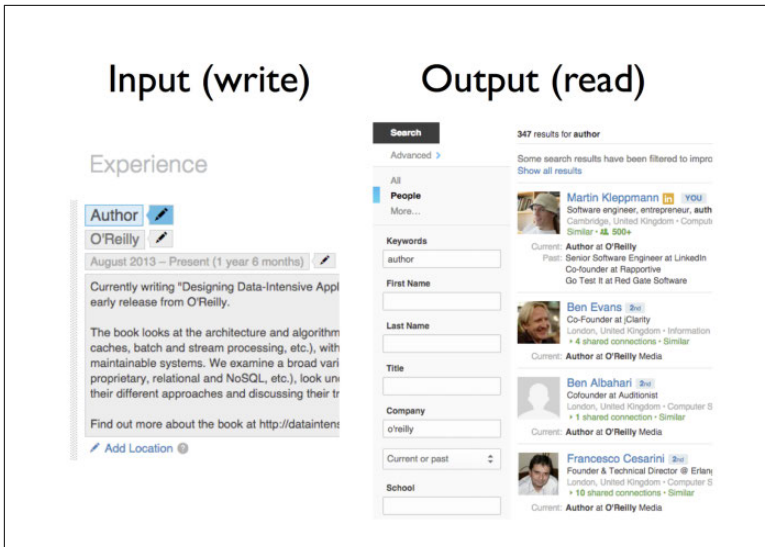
Input (write)

Output (read)

Experience

Author

O'Reilly

August 2013 – Present (1 year 6 months)

Currently writing "Designing Data-Intensive Appl early release from O'Reilly.

The book looks at the architecture and algorithm caches, batch and stream processing, etc.), with maintainable systems. We examine a broad vari proprietary, relational and NoSQL, etc.), look un their different approaches and discussing their tr

Find out more about the book at http://datainten

Add Location

Search

Advanced

All

People

More...

Keywords

author

First Name

Last Name

Title

Company

o'reilly

Current or past

School

347 results for author

Some search results have been filtered to impro

Show all results

Martin Kleppmann in YOU

Software engineer, entrepreneur, auth

Cambridge, United Kingdom · Comput

Similar · 500+

Current: Author at O'Reilly

Past: Senior Software Engineer at LinkedIn

Co-founder at Rapportive

Go Test It at Red Gate Software

Ben Evans 2nd

Co-Founder at jClarity

London, United Kingdom · Information

4 shared connections · Similar

Current: Author at O'Reilly Media

Ben Albahari 2nd

Cofounder at Auditionist

London, United Kingdom · Computer S

4 shared connections · Similar

Current: Author at O'Reilly Media

Francesco Cesarini 2nd

Founder & Technical Director @ Erlan

London, United Kingdom · Computer S

10 shared connections · Similar

Current: Author at O'Reilly Media